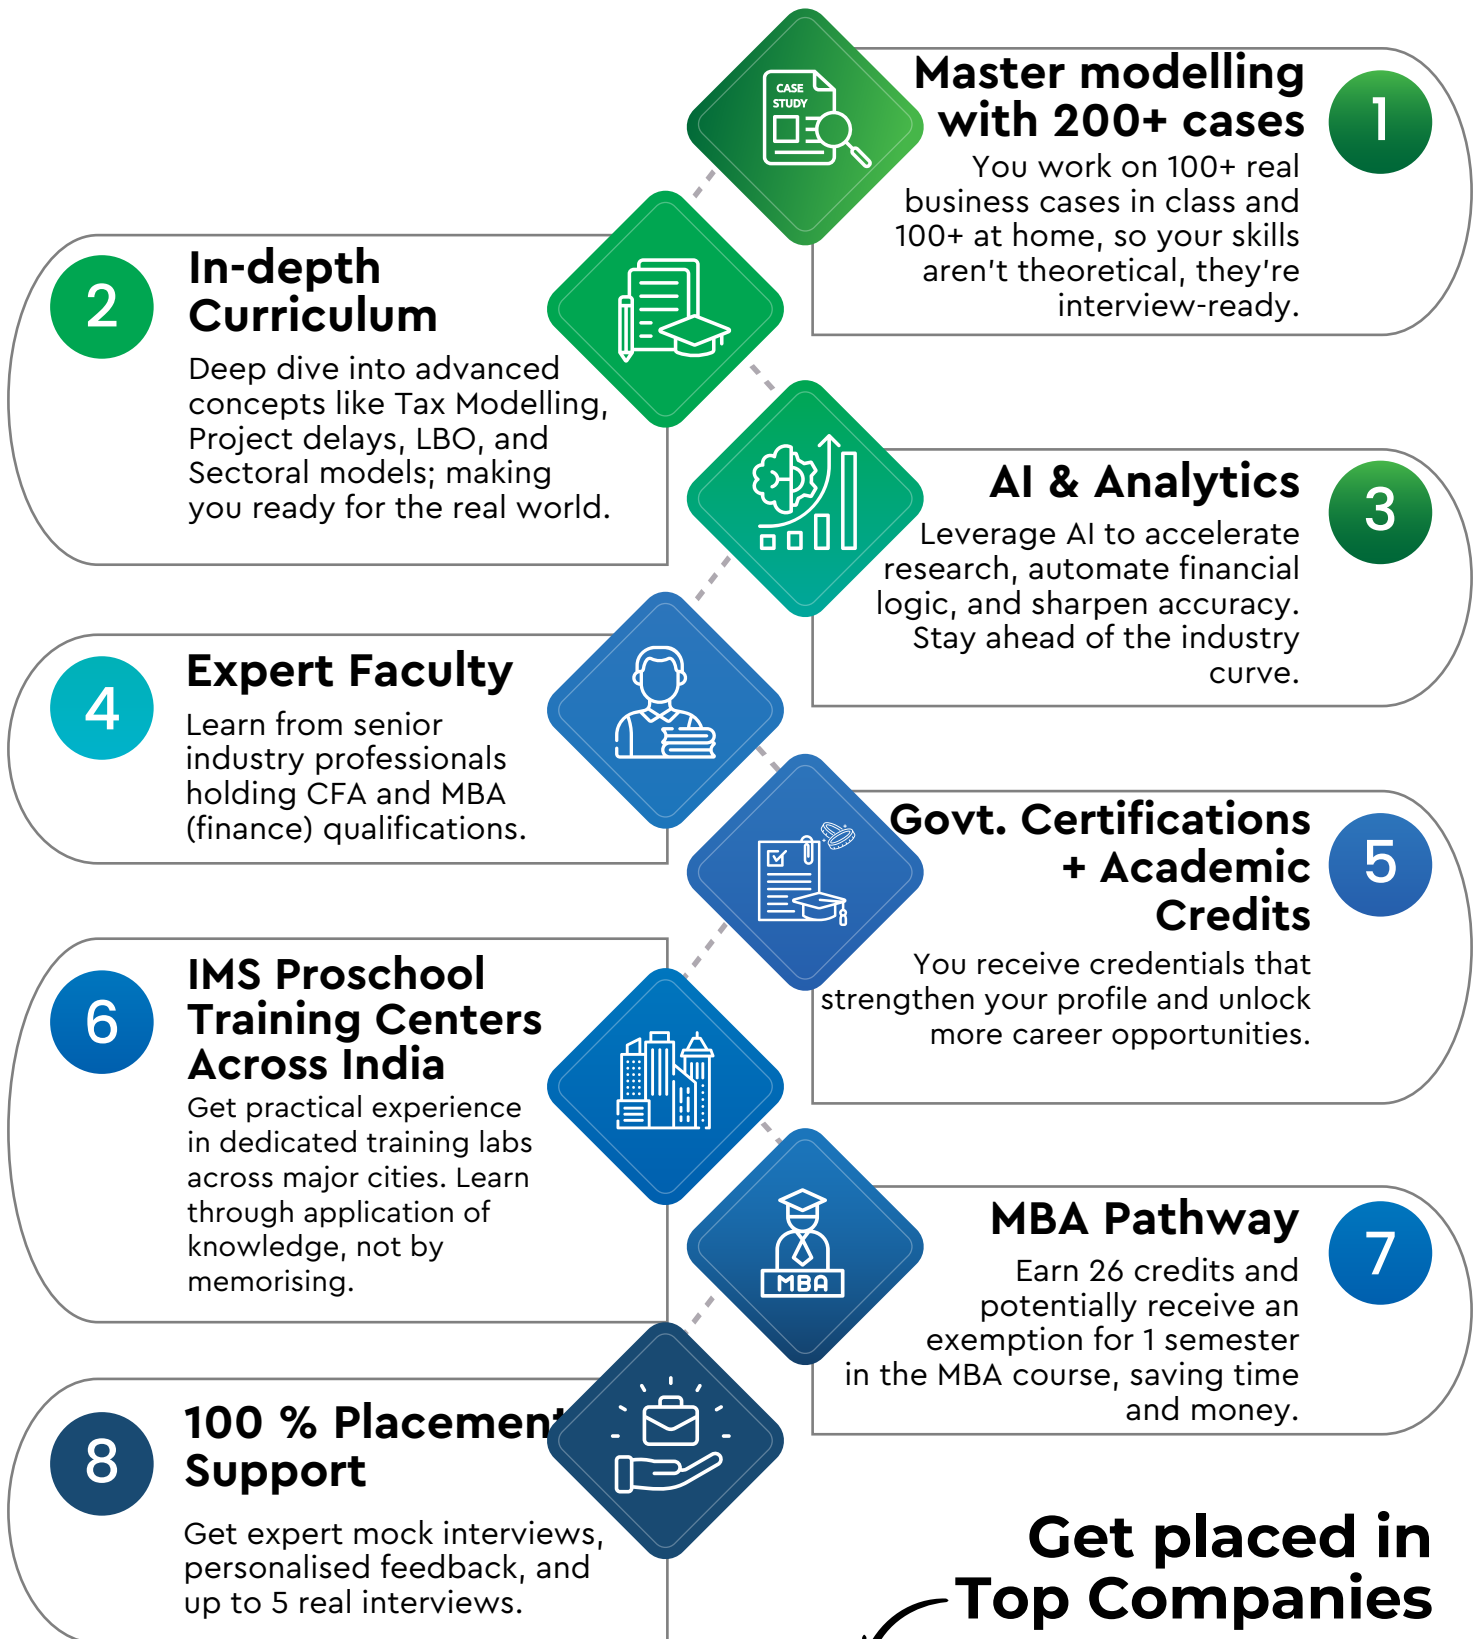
CASE STUDY

Master modelling with 200+ cases

1

You work on 100+ real business cases in class and 100+ at home, so your skills aren't theoretical, they're interview-ready.

2

In-depth Curriculum

Deep dive into advanced concepts like Tax Modelling, Project delays, LBO, and Sectoral models; making you ready for the real world.

AI & Analytics

3

Leverage AI to accelerate research, automate financial logic, and sharpen accuracy. Stay ahead of the industry curve.

4

Expert Faculty

Learn from senior industry professionals holding CFA and MBA (finance) qualifications.

Govt. Certifications + Academic Credits

5

You receive credentials that strengthen your profile and unlock more career opportunities.

6

IMS Proschool Training Centers Across India

Get practical experience in dedicated training labs across major cities. Learn through application of knowledge, not by memorising.

MBA Pathway

7

MBA

Earn 26 credits and potentially receive an exemption for 1 semester in the MBA course, saving time and money.

8

100 % Placement Support

Get expert mock interviews, personalised feedback, and up to 5 real interviews.

Get placed in Top Companies